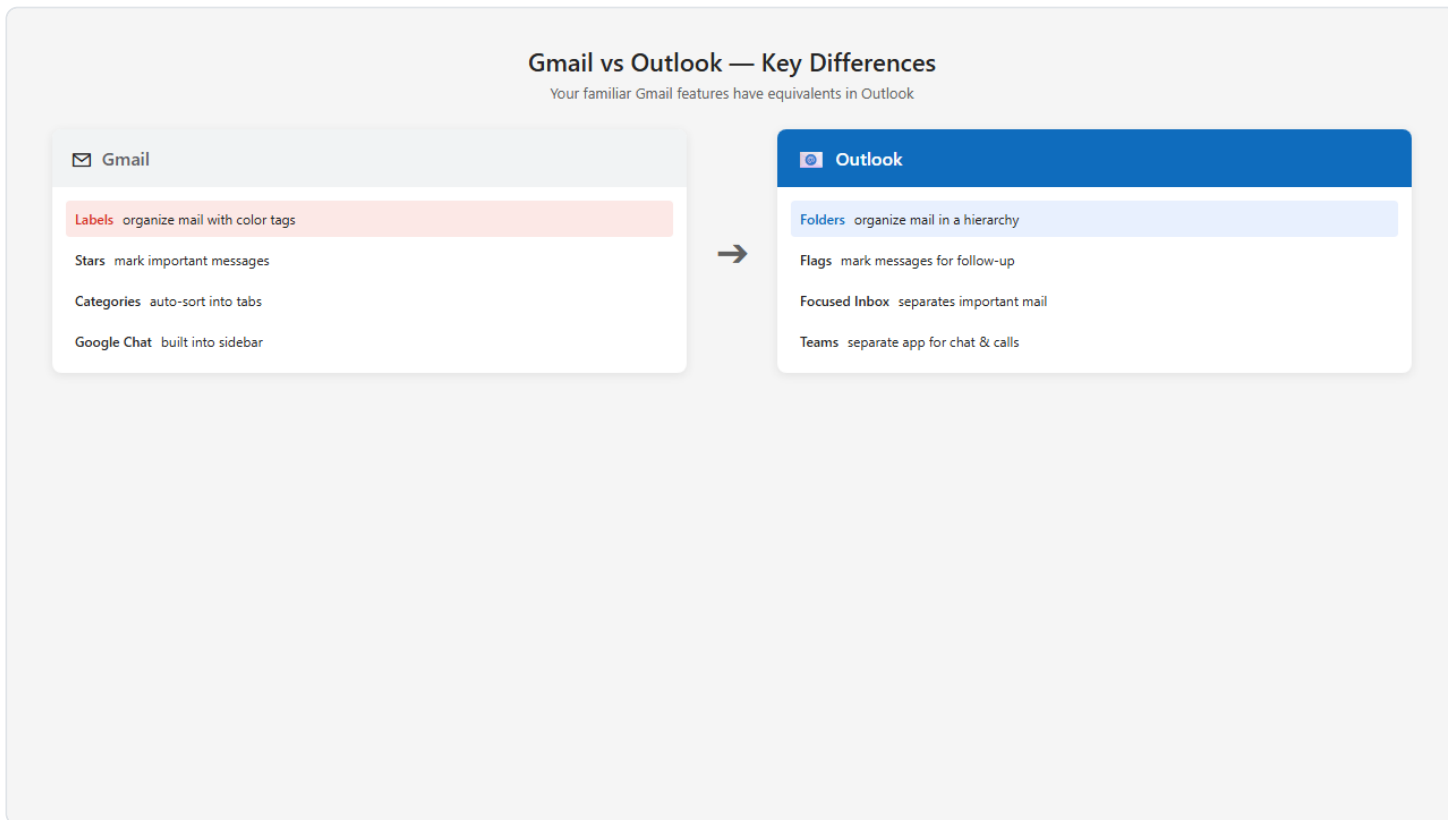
Gmail vs Outlook — Key Differences

Your familiar Gmail features have equivalents in Outlook

Gmail

Labels organize mail with color tags

Stars mark important messages

Categories auto-sort into tabs

Google Chat built into sidebar

➔

Outlook

Folders organize mail in a hierarchy

Flags mark messages for follow-up

Focused Inbox separates important mail

Teams separate app for chat & calls